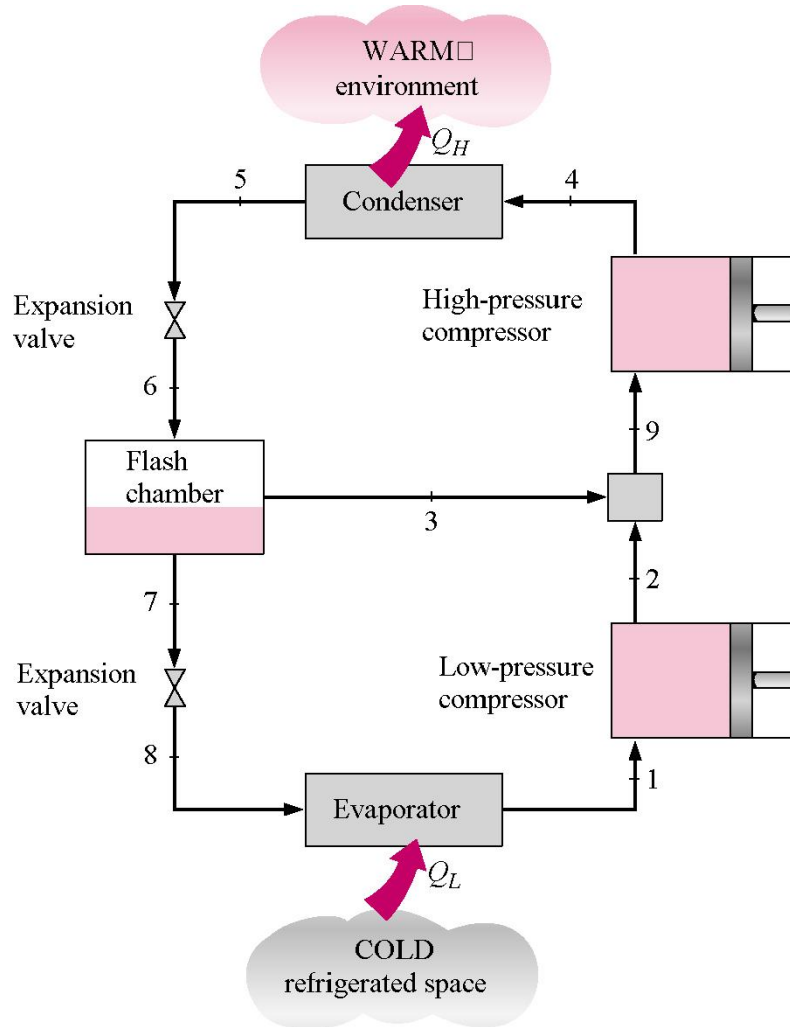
WARM□
environment

$Q_H$

5

Condenser

4

Expansion valve

High-pressure compressor

6

9

Flash chamber

3

7

2

Expansion valve

Low-pressure compressor

8

1

Evaporator

$Q_L$

COLD
refrigerated space